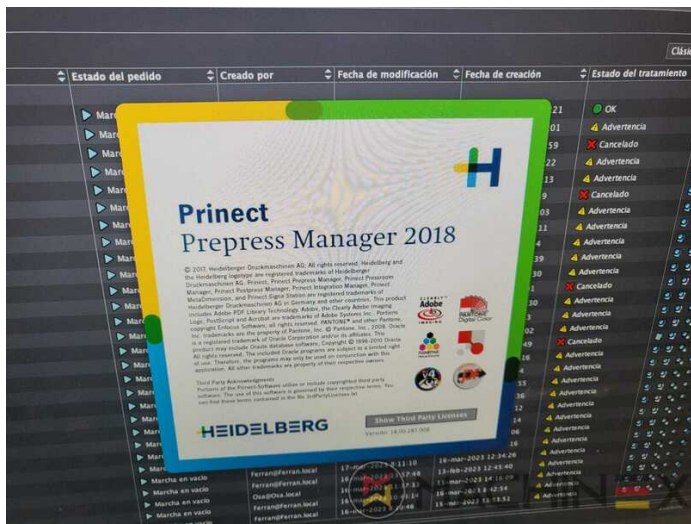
Clási

| Estado del pedido | Creado por | Fecha de modificación | Fecha de creación | Estado del tratamiento |
|---|---|---|---|---|
| Marc | | | 21 | OK |
| Marc | | | 01 | Advertencia |
| Marc | | | 59 | Cancelado |
| Marc | | | 52 | Advertencia |
| Marc | | | 13 | Advertencia |
| Marc | | | 19 | Cancelado |
| Marc | | | 03 | Advertencia |
| Marc | | | 38 | Advertencia |
| Marc | | | 23 | Advertencia |
| Marc | | | 39 | Advertencia |
| Marc | | | 13 | Advertencia |
| Marc | | | | Cancelado |
| Marc | | | | Advertencia |
| Marc | | | | Advertencia |
| Marc | | | | Advertencia |
| Marc | | | | Advertencia |
| Marc | | | | Cancelado |
| Marc | | | | Advertencia |
| Marc | | | | Advertencia |
| Marc | | | | Advertencia |
| Marc | | | | Advertencia |
| Marc | | | | Advertencia |
| Marc | | | | Advertencia |
| Marc | | | | Advertencia |
| Marc | | | | Advertencia |
| Marcha en vacío | Ferran@Ferran.local | 17-mar-2023 8:11:10 | 16-mar-2023 12:34:26 | Advertencia |
| Marcha en vacío | Ferran@Ferran.local | 16-mar-2023 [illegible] | 13-feb-2023 12:45:40 | Advertencia |
| Marcha en vacío | Osa@Osa.local | 16-mar-2023 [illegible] | 16-mar-2023 6:12:54 | Advertencia |
| Marcha en vacío | Ferran@Ferran.local | 16-mar-2023 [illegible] | 16-mar-2023 6:12:09 | Advertencia |
| Marcha en vacío | Ferran@Ferran.local | | | Advertencia |

Prinect
Prepress Manager 2018

© 2017, Heidelberger Druckmaschinen AG. All rights reserved. Heidelberg and the Heidelberg logotype are registered trademarks of Heidelberger Druckmaschinen AG. Prinect, Prinect Prepress Manager, Prinect Prinergy Manager, Prinect Postpress Manager, Prinect Integration Manager, Prinect MetaDimension, and Prinect Signa Station are registered trademarks of Heidelberger Druckmaschinen AG in Germany and other countries. This product includes Adobe PDF Library Technology. Adobe, the Clearly Adobe Imaging Logo, PostScript and Acrobat are trademarks of Adobe Systems Inc. Portions copyright Enfocus Software; all rights reserved. PANTONE® and other Pantone, Inc. trademarks are the property of Pantone, Inc. © Pantone, Inc., 2008. Oracle is a registered trademark of Oracle Corporation and/or its affiliates. This product may include Oracle database software. Copyright © 1996-2010 Oracle. All rights reserved. The included Oracle programs are subject to a limited right of use. Therefore, the programs may only be used in conjunction with this application. All other trademarks are property of their respective owners.

Third Party Acknowledgments
Portions of the Prinect software utilize or include copyrighted third party software. The use of this software is governed by their respective terms. You can find these terms contained in the file 3rdPartyLicenses.txt

CLEARLY Adobe IMAGING
PANTONE Digital Color

Show Third Party Licenses
Version: 18.00.241.000

HEIDELBERG